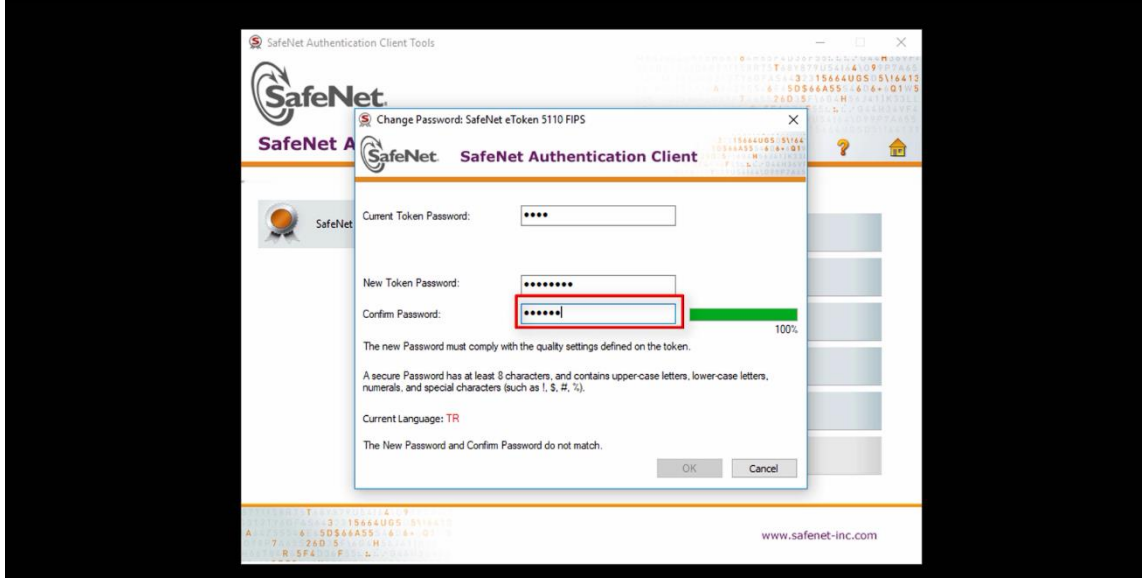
SafeNet Authentication Client Tools

SafeNet

SafeNet A

SafeNet

Change Password: SafeNet eToken 5110 FIPS

SafeNet SafeNet Authentication Client

Current Token Password: ••••

New Token Password: ••••••••

Confirm Password: ••••••

100%

The new Password must comply with the quality settings defined on the token.

A secure Password has at least 8 characters, and contains upper-case letters, lower-case letters, numerals, and special characters (such as !, $, #, %).

Current Language: TR

The New Password and Confirm Password do not match.

OK Cancel

www.safenet-inc.com